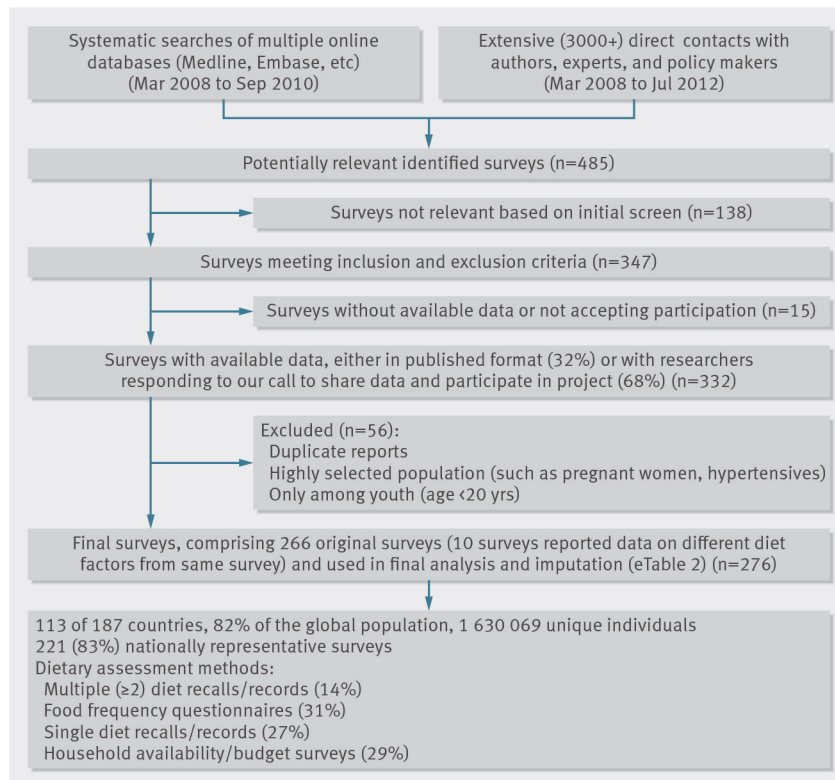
Systematic searches of multiple online databases (Medline, Embase, etc) (Mar 2008 to Sep 2010)

Extensive (3000+) direct contacts with authors, experts, and policy makers (Mar 2008 to Jul 2012)

Potentially relevant identified surveys (n=485)

Surveys not relevant based on initial screen (n=138)

Surveys meeting inclusion and exclusion criteria (n=347)

Surveys without available data or not accepting participation (n=15)

Surveys with available data, either in published format (32%) or with researchers responding to our call to share data and participate in project (68%) (n=332)

Excluded (n=56):
Duplicate reports
Highly selected population (such as pregnant women, hypertensives)
Only among youth (age <20 yrs)

Final surveys, comprising 266 original surveys (10 surveys reported data on different diet factors from same survey) and used in final analysis and imputation (eTable 2) (n=276)

113 of 187 countries, 82% of the global population, 1 630 069 unique individuals
221 (83%) nationally representative surveys
Dietary assessment methods:
Multiple (≥2) diet recalls/records (14%)
Food frequency questionnaires (31%)
Single diet recalls/records (27%)
Household availability/budget surveys (29%)